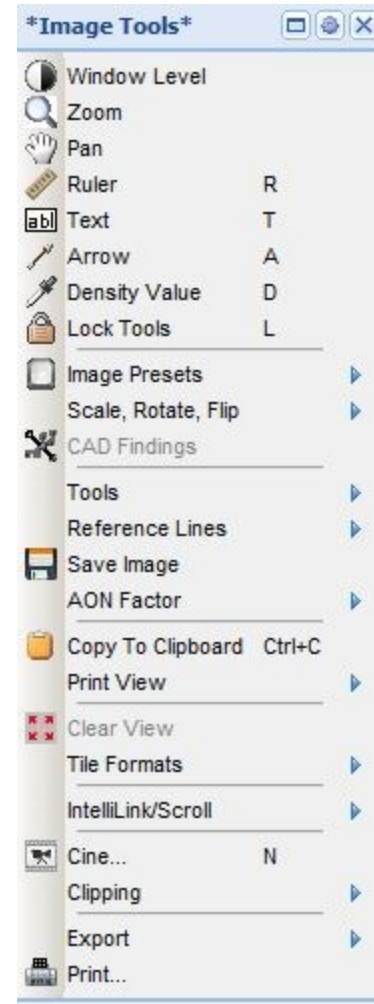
*Image Tools*

Window Level
Zoom
Pan
Ruler R
abl Text T
Arrow A
Density Value D
Lock Tools L

Image Presets
Scale, Rotate, Flip
CAD Findings

Tools
Reference Lines
Save Image
AON Factor

Copy To Clipboard Ctrl+C
Print View

Clear View
Tile Formats

IntelliLink/Scroll

Cine... N
Clipping

Export
Print...